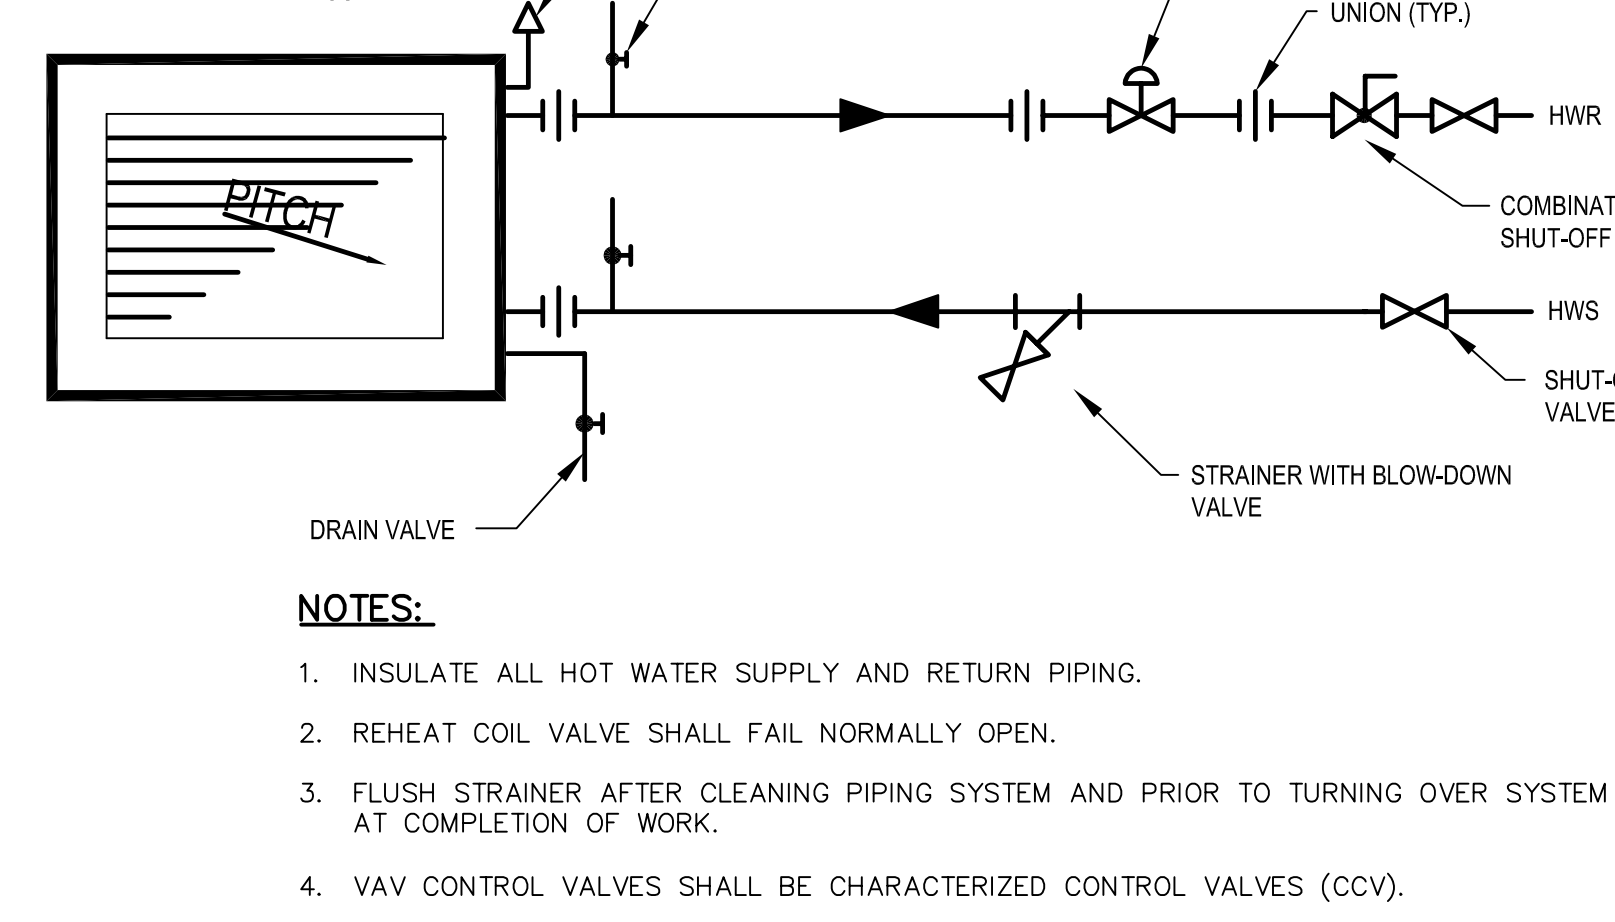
UNION (TYP.)

PITCH

HWR

COMBINAT
SHUT-OFF

HWS

SHUT-
VALVE

STRAINER WITH BLOW-DOWN VALVE

DRAIN VALVE

NOTES:

1. INSULATE ALL HOT WATER SUPPLY AND RETURN PIPING.

2. REHEAT COIL VALVE SHALL FAIL NORMALLY OPEN.

3. FLUSH STRAINER AFTER CLEANING PIPING SYSTEM AND PRIOR TO TURNING OVER SYSTEM AT COMPLETION OF WORK.

4. VAV CONTROL VALVES SHALL BE CHARACTERIZED CONTROL VALVES (CCV).